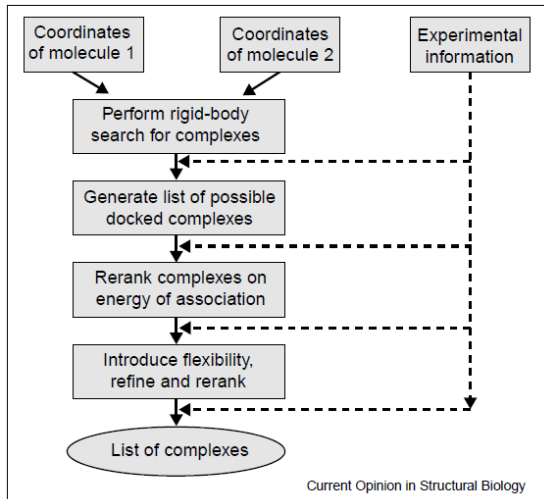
Coordinates of molecule 1

Coordinates of molecule 2

Experimental information

Perform rigid-body search for complexes

Generate list of possible docked complexes

Rerank complexes on energy of association

Introduce flexibility, refine and rerank

List of complexes

Current Opinion in Structural Biology